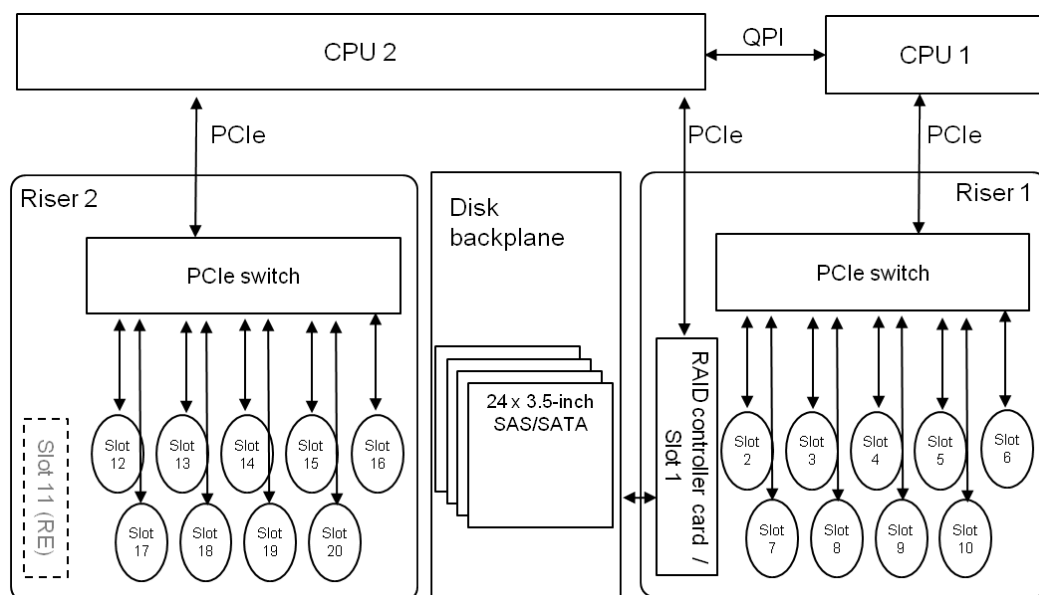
CPU 2

QPI

CPU 1

PCIe

PCIe

PCIe

Riser 2

Disk backplane

Riser 1

PCIe switch

PCIe switch

Slot 11 (RE)

Slot 12

Slot 13

Slot 14

Slot 15

Slot 16

Slot 17

Slot 18

Slot 19

Slot 20

24 x 3.5-inch SAS/SATA

RAID controller card / Slot 1

Slot 2

Slot 3

Slot 4

Slot 5

Slot 6

Slot 7

Slot 8

Slot 9

Slot 10